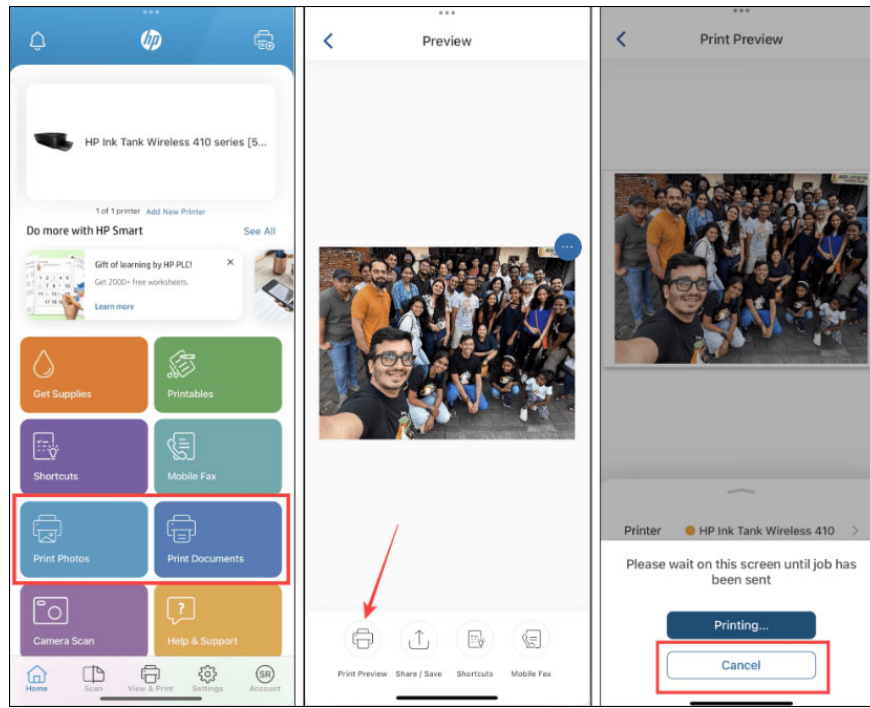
HP Ink Tank Wireless 410 series [5...

1 of 1 printer Add New Printer

Do more with HP Smart

See All

Gift of learning by HP PLC!

Get 2000+ free worksheets.

Learn more

Get Supplies

Printables

Shortcuts

Mobile Fax

Print Photos

Print Documents

Camera Scan

Help & Support

Home

Scan

View & Print

Settings

SR

Account

Preview

Print Preview

Share / Save

Shortcuts

Mobile Fax

Print Preview

Printer

HP Ink Tank Wireless 410

Please wait on this screen until job has been sent

Printing...

Cancel